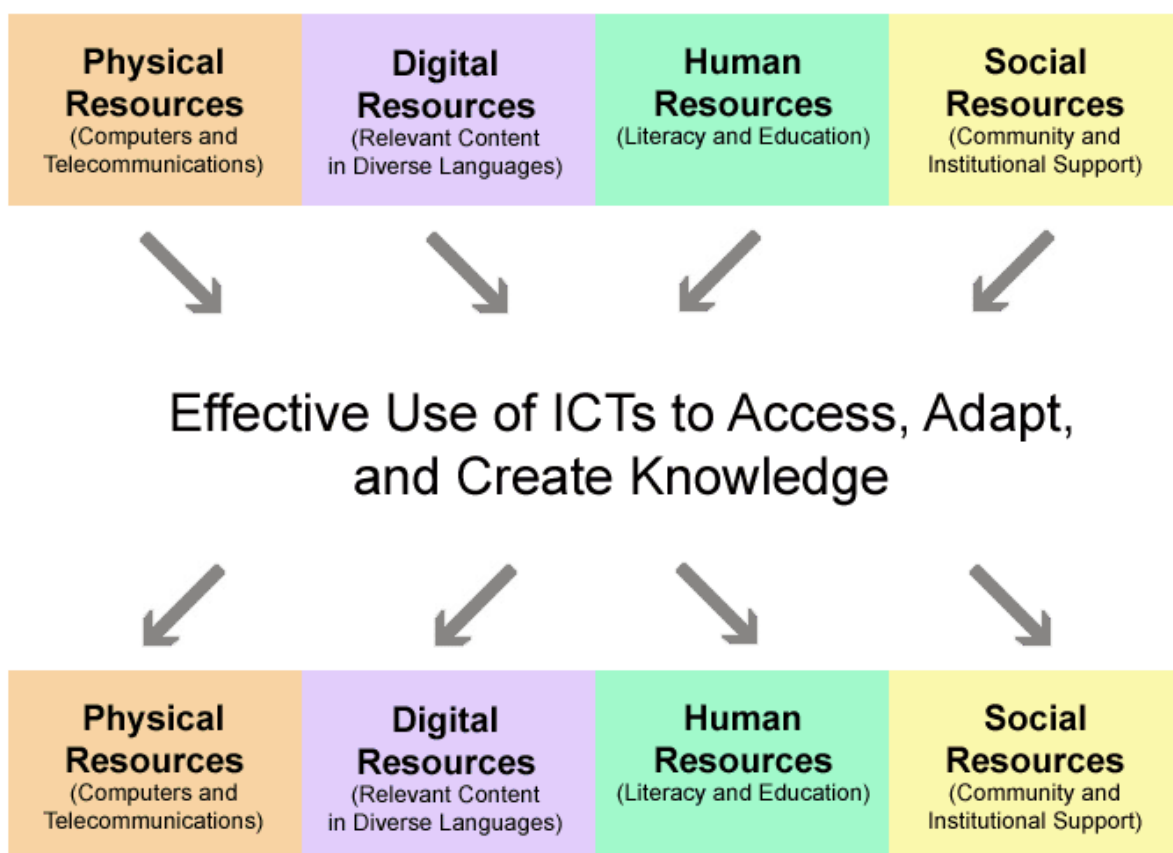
Physical Resources
(Computers and Telecommunications)

Digital Resources
(Relevant Content in Diverse Languages)

Human Resources
(Literacy and Education)

Social Resources
(Community and Institutional Support)

Effective Use of ICTs to Access, Adapt, and Create Knowledge

Physical Resources
(Computers and Telecommunications)

Digital Resources
(Relevant Content in Diverse Languages)

Human Resources
(Literacy and Education)

Social Resources
(Community and Institutional Support)